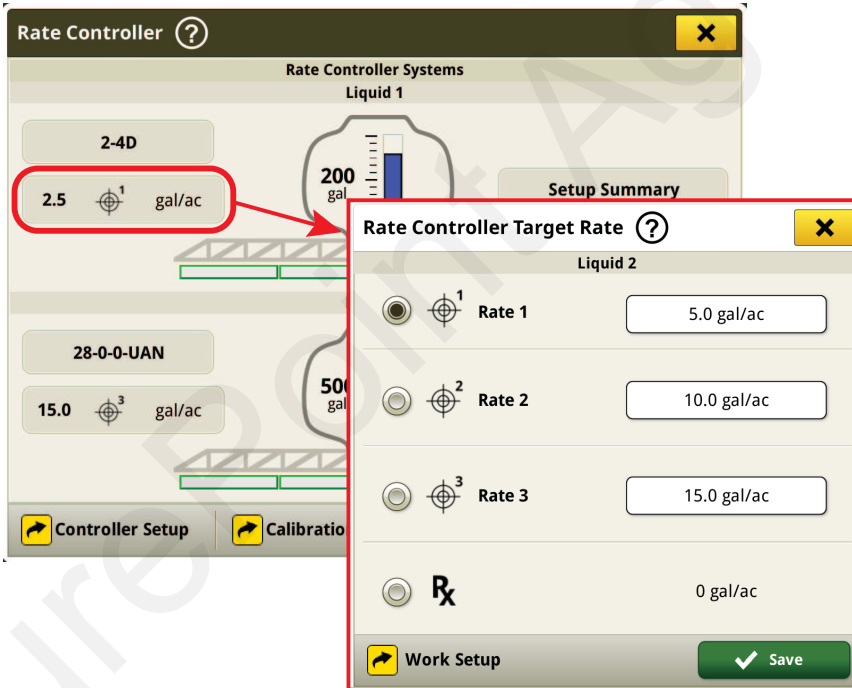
Rate Controller ?

Rate Controller Systems
Liquid 1

2-4D

2.5 1 gal/ac

200 gal

Setup Summary

28-0-0-UAN

15.0 3 gal/ac

500 gal

Controller Setup

Calibration

Rate Controller Target Rate ?

Liquid 2

1 Rate 1 5.0 gal/ac

2 Rate 2 10.0 gal/ac

3 Rate 3 15.0 gal/ac

Rx 0 gal/ac

Work Setup

Save